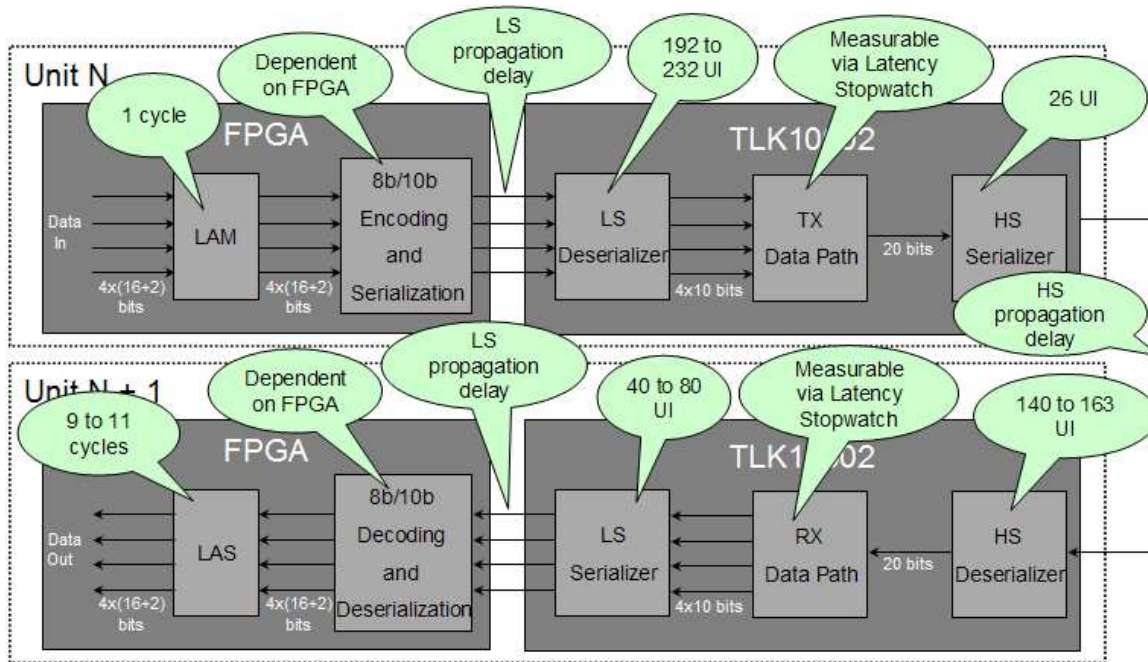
Unit N

1 cycle

Dependent on FPGA

LS propagation delay

192 to 232 UI

Measurable via Latency Stopwatch

26 UI

FPGA

TLK10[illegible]02

Data In

LAM

4x(16+2) bits

8b/10b Encoding and Serialization

4x(16+2) bits

LS Deserializer

4x10 bits

TX Data Path

20 bits

HS Serializer

HS propagation delay

Unit N + 1

9 to 11 cycles

Dependent on FPGA

LS propagation delay

40 to 80 UI

Measurable via Latency Stopwatch

140 to 163 UI

FPGA

TLK1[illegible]02

Data Out

LAS

4x(16+2) bits

8b/10b Decoding and Deserialization

4x(16+2) bits

LS Serializer

4x10 bits

RX Data Path

20 bits

HS Deserializer